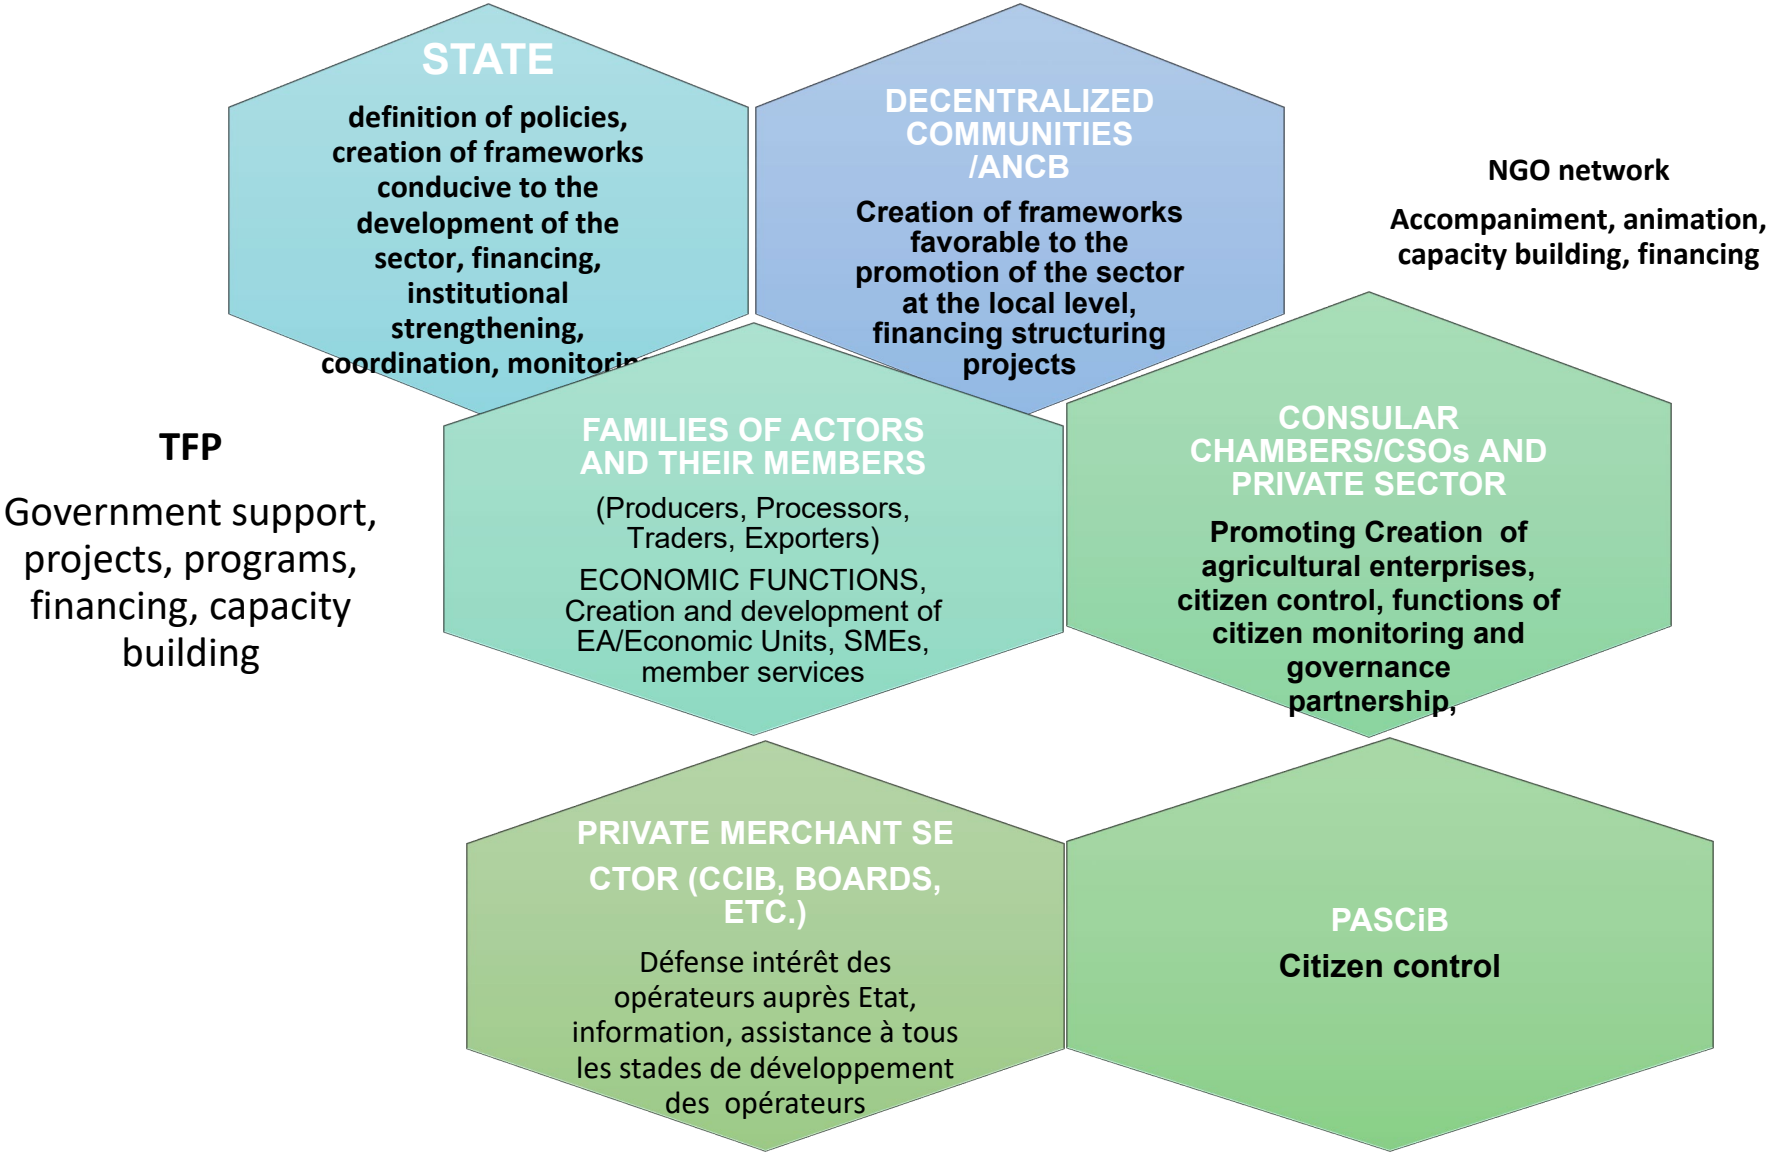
STATE

definition of policies, creation of frameworks conducive to the development of the sector, financing, institutional strengthening, coordination, monitorin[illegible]

DECENTRALIZED COMMUNITIES /ANCB

Creation of frameworks favorable to the promotion of the sector at the local level, financing structuring projects

NGO network

Accompaniment, animation, capacity building, financing

TFP

Government support, projects, programs, financing, capacity building

FAMILIES OF ACTORS AND THEIR MEMBERS

(Producers, Processors, Traders, Exporters)

ECONOMIC FUNCTIONS, Creation and development of EA/Economic Units, SMEs, member services

CONSULAR CHAMBERS/CSOs AND PRIVATE SECTOR

Promoting Creation of agricultural enterprises, citizen control, functions of citizen monitoring and governance partnership,

PRIVATE MERCHANT SE CTOR (CCIB, BOARDS, ETC.)

Défense intérêt des opérateurs auprès Etat, information, assistance à tous les stades de développement des opérateurs

PASCiB

Citizen control